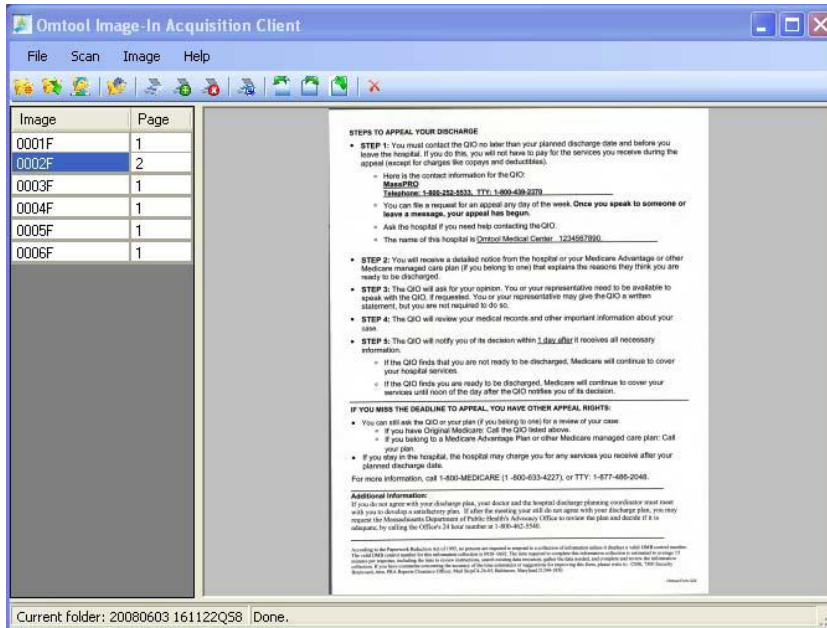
Omtool Image-In Acquisition Client

File Scan Image Help

| Image | Page |
|---|---|
| 0001F | 1 |
| 0002F | 2 |
| 0003F | 1 |
| 0004F | 1 |
| 0005F | 1 |
| 0006F | 1 |

STEPS TO APPEAL YOUR DISCHARGE

• STEP 1: You must contact the QIO no later than your planned discharge date and before you leave the hospital. If you do this, you will not have to pay for the services you receive during the appeal (except for charges like copays and deductibles).

◦ Here is the contact information for the QIO:
MassPRO
Telephone: 1-800-252-5533, TTY: 1-800-439-2370

◦ You can file a request for an appeal any day of the week. Once you speak to someone or leave a message, your appeal has begun.

◦ Ask the hospital if you need help contacting the QIO.

◦ The name of this hospital is Omtool Medical Center 1234567890

• STEP 2: You will receive a detailed notice from the hospital or your Medicare Advantage or other Medicare managed care plan (if you belong to one) that explains the reasons they think you are ready to be discharged.

• STEP 3: The QIO will ask for your opinion. You or your representative need to be available to speak with the QIO, if requested. You or your representative may give the QIO a written statement, but you are not required to do so.

• STEP 4: The QIO will review your medical records and other important information about your case.

• STEP 5: The QIO will notify you of its decision within 1 day after it receives all necessary information.

◦ If the QIO finds that you are not ready to be discharged, Medicare will continue to cover your hospital services.

◦ If the QIO finds you are ready to be discharged, Medicare will continue to cover your services until noon of the day after the QIO notifies you of its decision.

IF YOU MISS THE DEADLINE TO APPEAL, YOU HAVE OTHER APPEAL RIGHTS:

• You can still ask the QIO or your plan (if you belong to one) for a review of your case:
◦ If you have Original Medicare: Call the QIO listed above.
◦ If you belong to a Medicare Advantage Plan or other Medicare managed care plan: Call your plan.

• If you stay in the hospital, the hospital may charge you for any services you receive after your planned discharge date.

For more information, call 1-800-MEDICARE (1-800-633-4227), or TTY: 1-877-486-2048.

Additional Information:
If you do not agree with your discharge plan, your doctor and the hospital discharge planning coordinator must meet with you to develop a satisfactory plan. If after the meeting your still do not agree with your discharge plan, you may request the Massachusetts Department of Public Health's Advocacy Office to review the plan and decide if it is adequate, by calling the Office's 24 hour number at 1-800-462-5540.

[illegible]

Current folder: 20080603 161122QS8 Done.